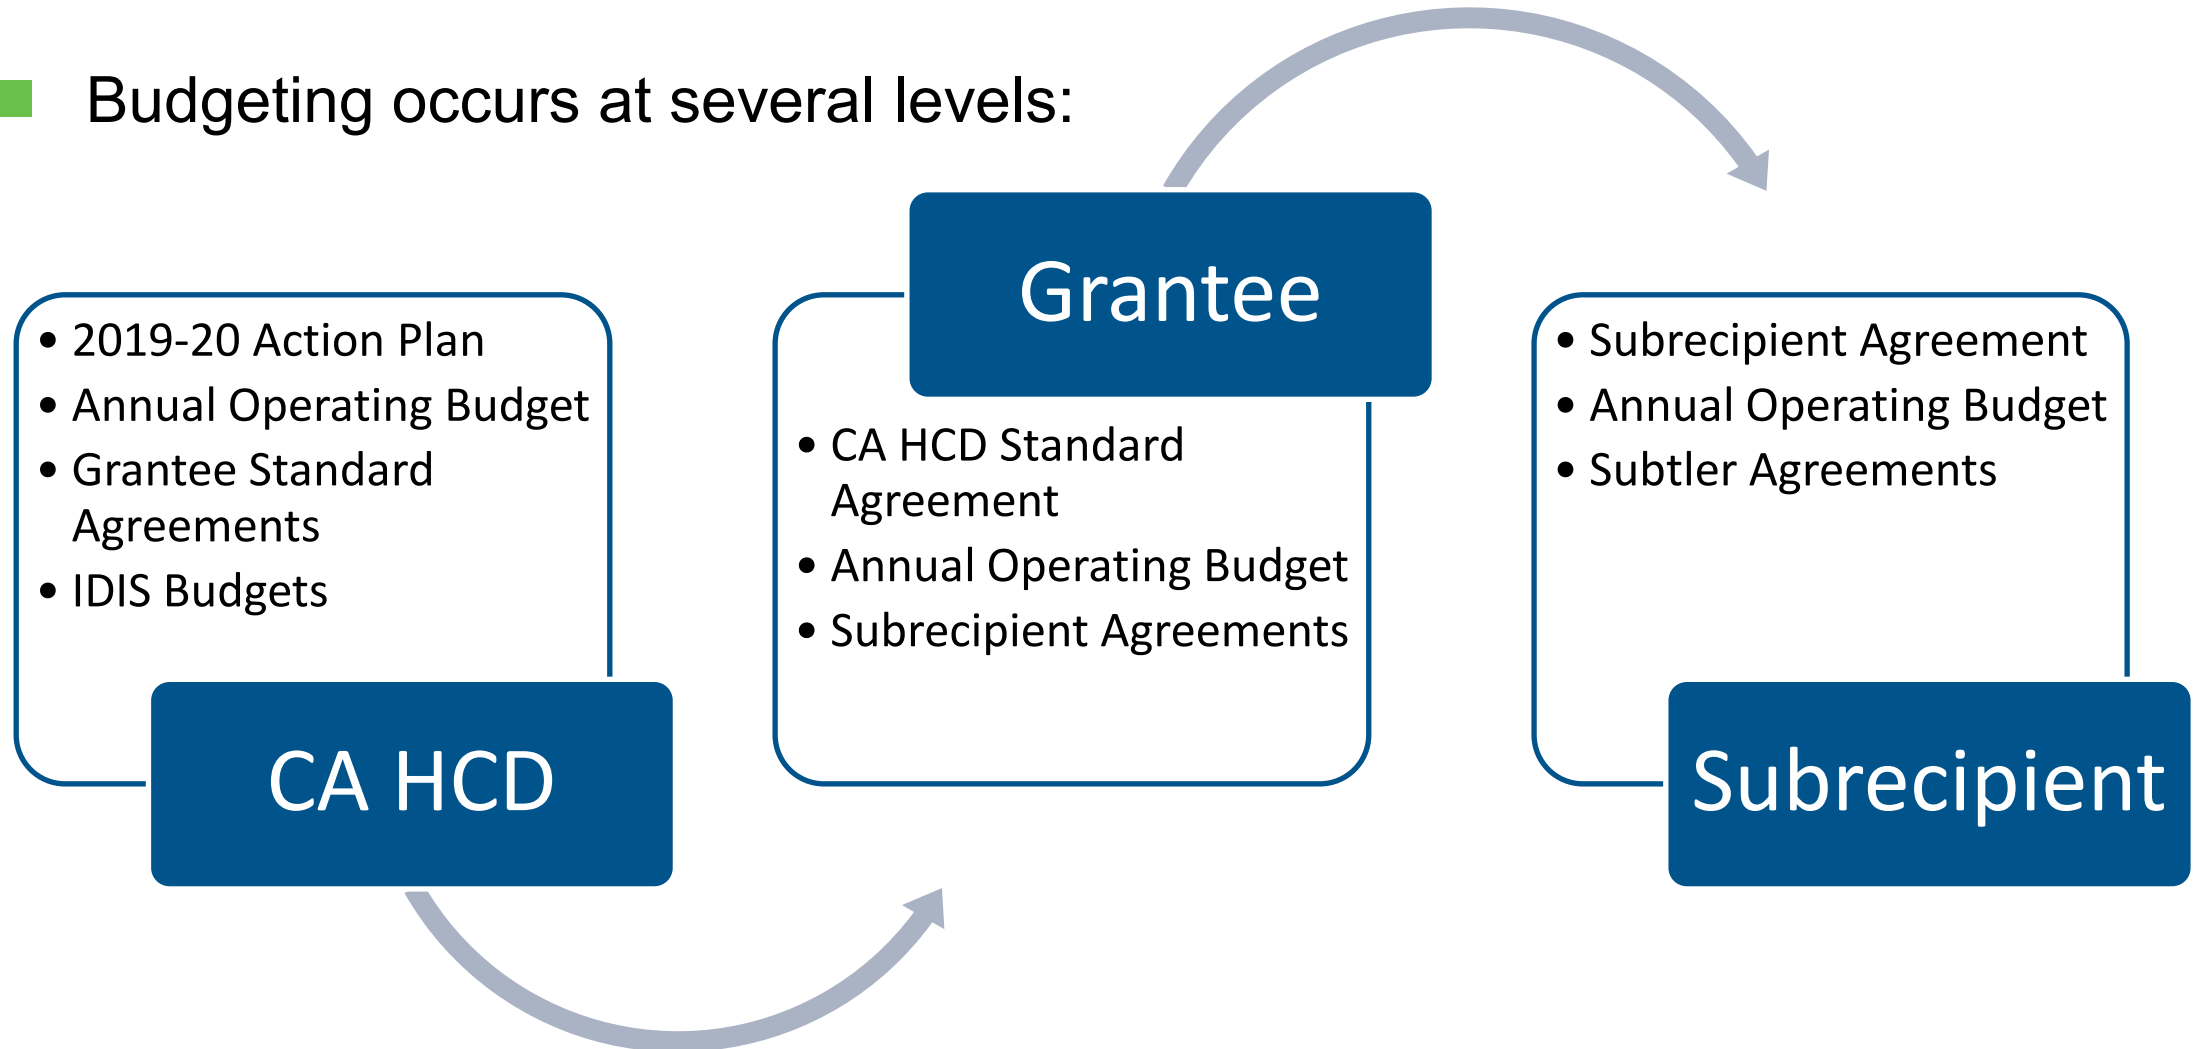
Budgeting occurs at several levels:

- 2019-20 Action Plan
- Annual Operating Budget
- Grantee Standard Agreements
- IDIS Budgets

CA HCD

Grantee

- CA HCD Standard Agreement
- Annual Operating Budget
- Subrecipient Agreements

- Subrecipient Agreement
- Annual Operating Budget
- Subtler Agreements

Subrecipient